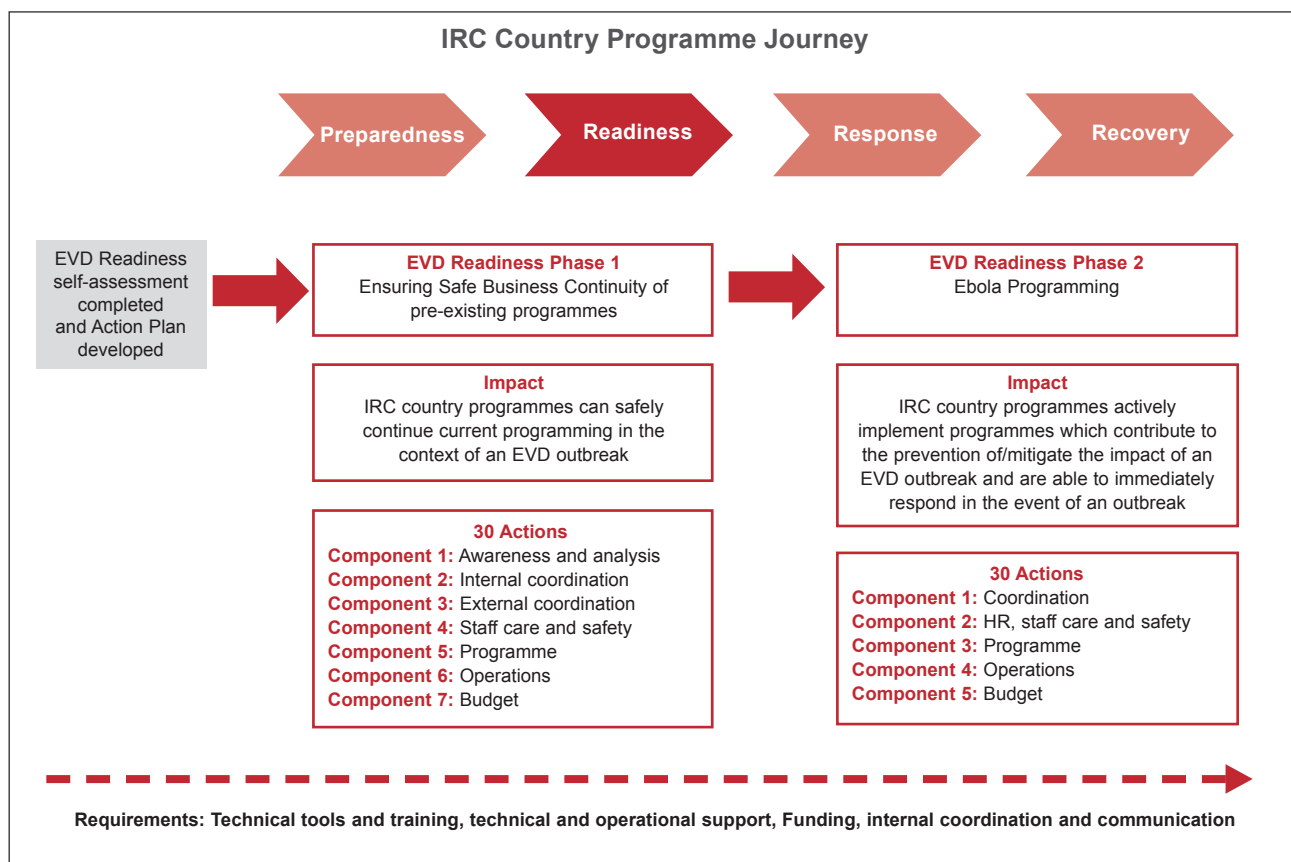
IRC Country Programme Journey

Preparedness

Readiness

Response

Recovery

EVD Readiness self-assessment completed and Action Plan developed

EVD Readiness Phase 1
Ensuring Safe Business Continuity of pre-existing programmes

EVD Readiness Phase 2
Ebola Programming

Impact
IRC country programmes can safely continue current programming in the context of an EVD outbreak

Impact
IRC country programmes actively implement programmes which contribute to the prevention of/mitigate the impact of an EVD outbreak and are able to immediately respond in the event of an outbreak

30 Actions
Component 1: Awareness and analysis
Component 2: Internal coordination
Component 3: External coordination
Component 4: Staff care and safety
Component 5: Programme
Component 6: Operations
Component 7: Budget

30 Actions
Component 1: Coordination
Component 2: HR, staff care and safety
Component 3: Programme
Component 4: Operations
Component 5: Budget

Requirements: Technical tools and training, technical and operational support, Funding, internal coordination and communication